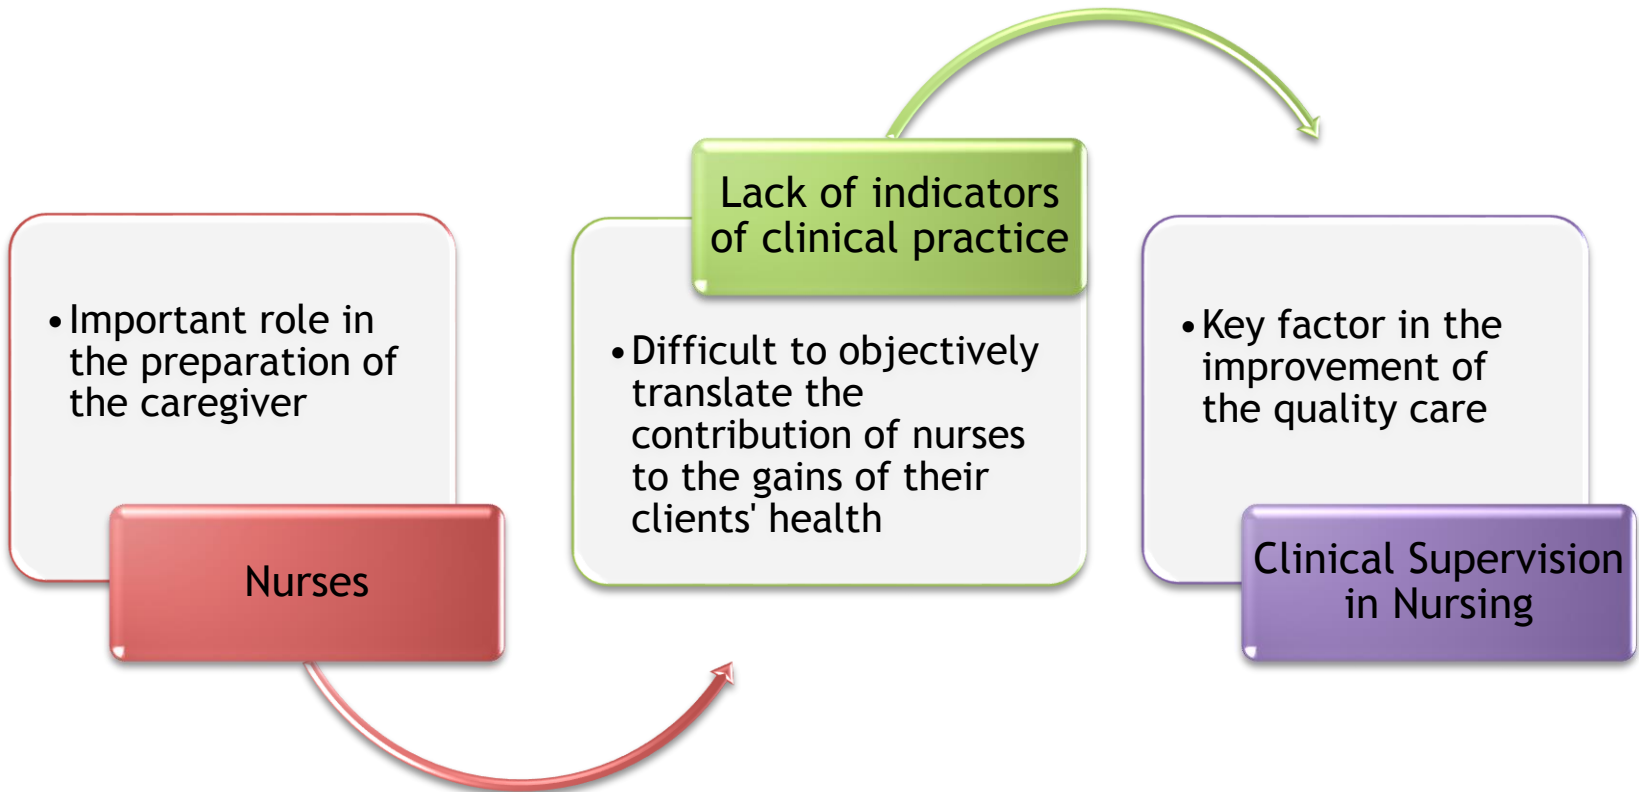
• Important role in the preparation of the caregiver

Nurses

Lack of indicators of clinical practice

• Difficult to objectively translate the contribution of nurses to the gains of their clients' health

• Key factor in the improvement of the quality care

Clinical Supervision in Nursing